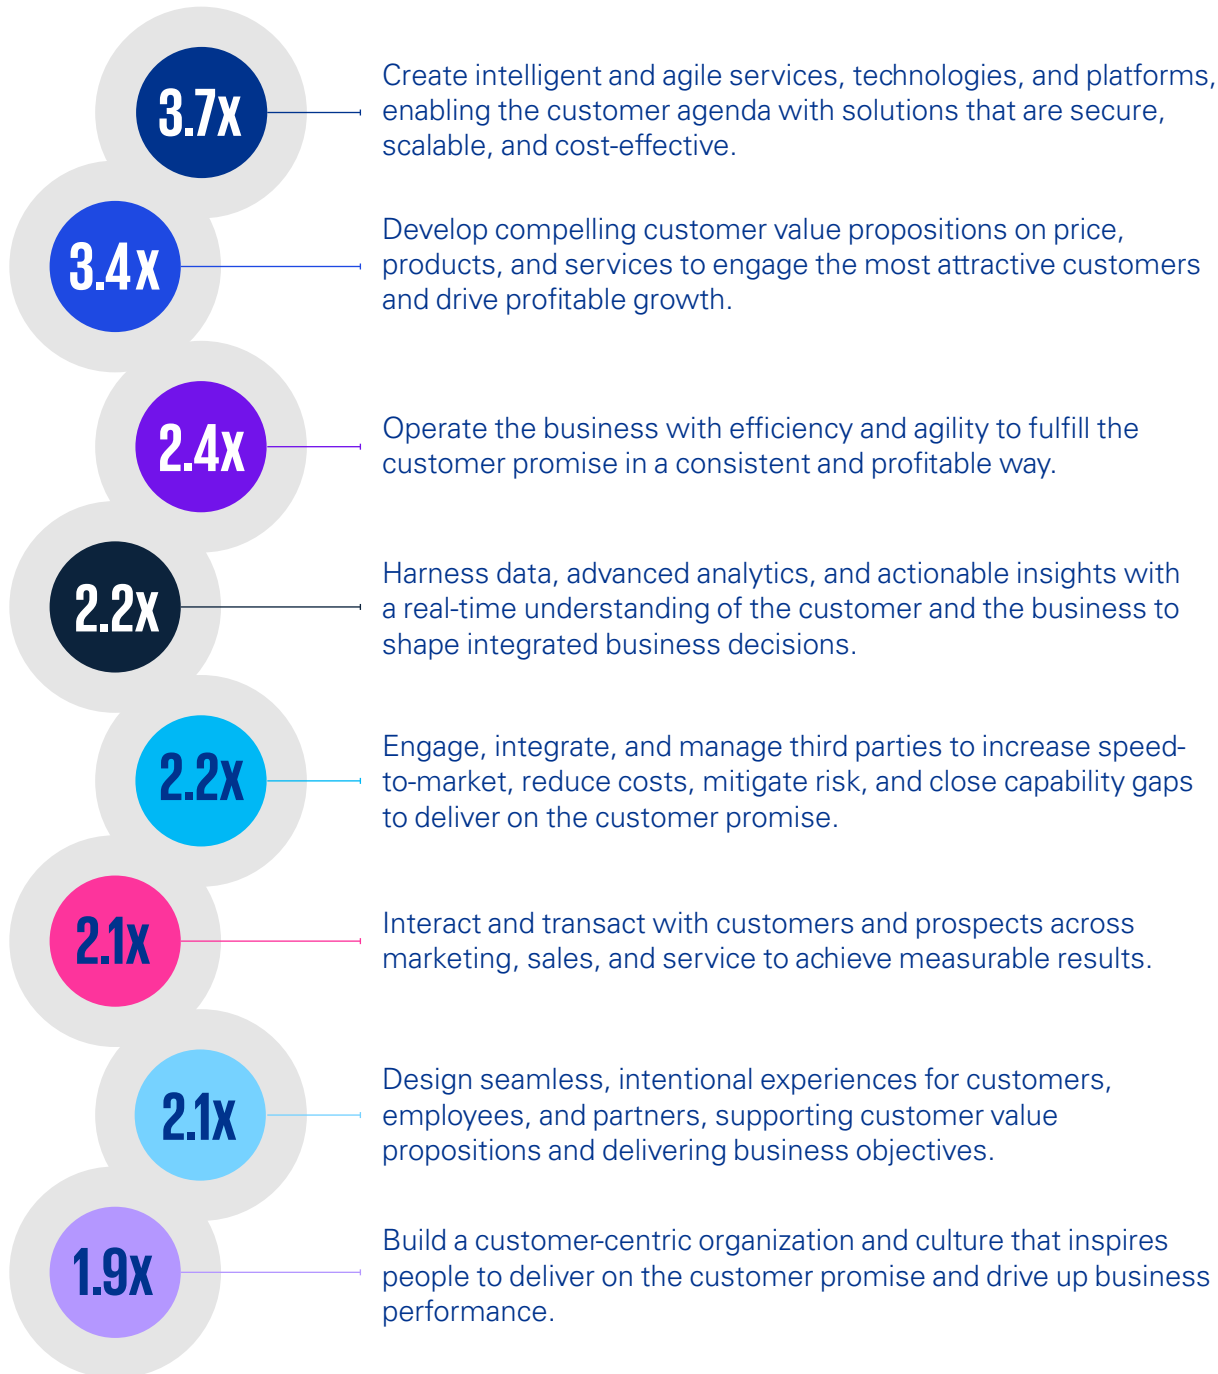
3.7x

Create intelligent and agile services, technologies, and platforms, enabling the customer agenda with solutions that are secure, scalable, and cost-effective.

3.4x

Develop compelling customer value propositions on price, products, and services to engage the most attractive customers and drive profitable growth.

2.4x

Operate the business with efficiency and agility to fulfill the customer promise in a consistent and profitable way.

2.2x

Harness data, advanced analytics, and actionable insights with a real-time understanding of the customer and the business to shape integrated business decisions.

2.2x

Engage, integrate, and manage third parties to increase speed-to-market, reduce costs, mitigate risk, and close capability gaps to deliver on the customer promise.

2.1x

Interact and transact with customers and prospects across marketing, sales, and service to achieve measurable results.

2.1x

Design seamless, intentional experiences for customers, employees, and partners, supporting customer value propositions and delivering business objectives.

1.9x

Build a customer-centric organization and culture that inspires people to deliver on the customer promise and drive up business performance.